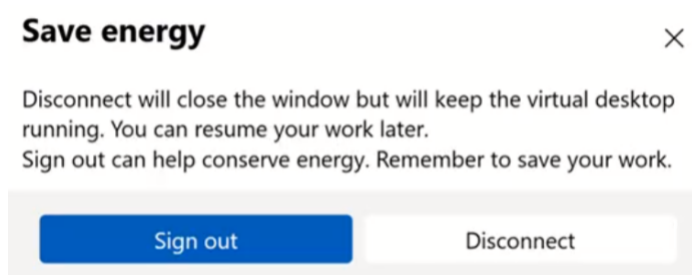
Save energy

×

Disconnect will close the window but will keep the virtual desktop running. You can resume your work later.
Sign out can help conserve energy. Remember to save your work.

Sign out

Disconnect